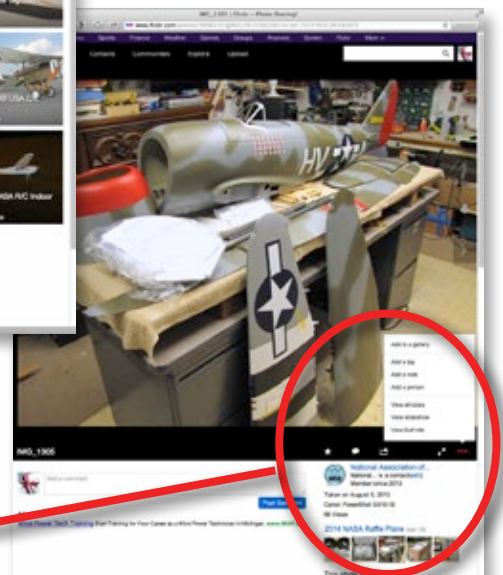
IMG_1305 | Flickr – Photo Sharing!

www.flickr.com

Sports Finance Weather Games Groups Answers Screen Flickr More

Contacts Communities Explore Upload

USA C

ASA R/C Indoor

HV

Add to a gallery

Add a tag

Add a note

Add a person

View all sizes

View slideshow

View EXIF info

IMG_1305

Add a comment

Post Comment

Wind Power Tech Training Start Training for Your Career as a Wind Power Technician in Michigan.

National Association of...

National... is a contact

Member since 2013

Taken on August 5, 2013

Canon PowerShot SX10 IS

86 Views

2014 NASA Raffle Plane